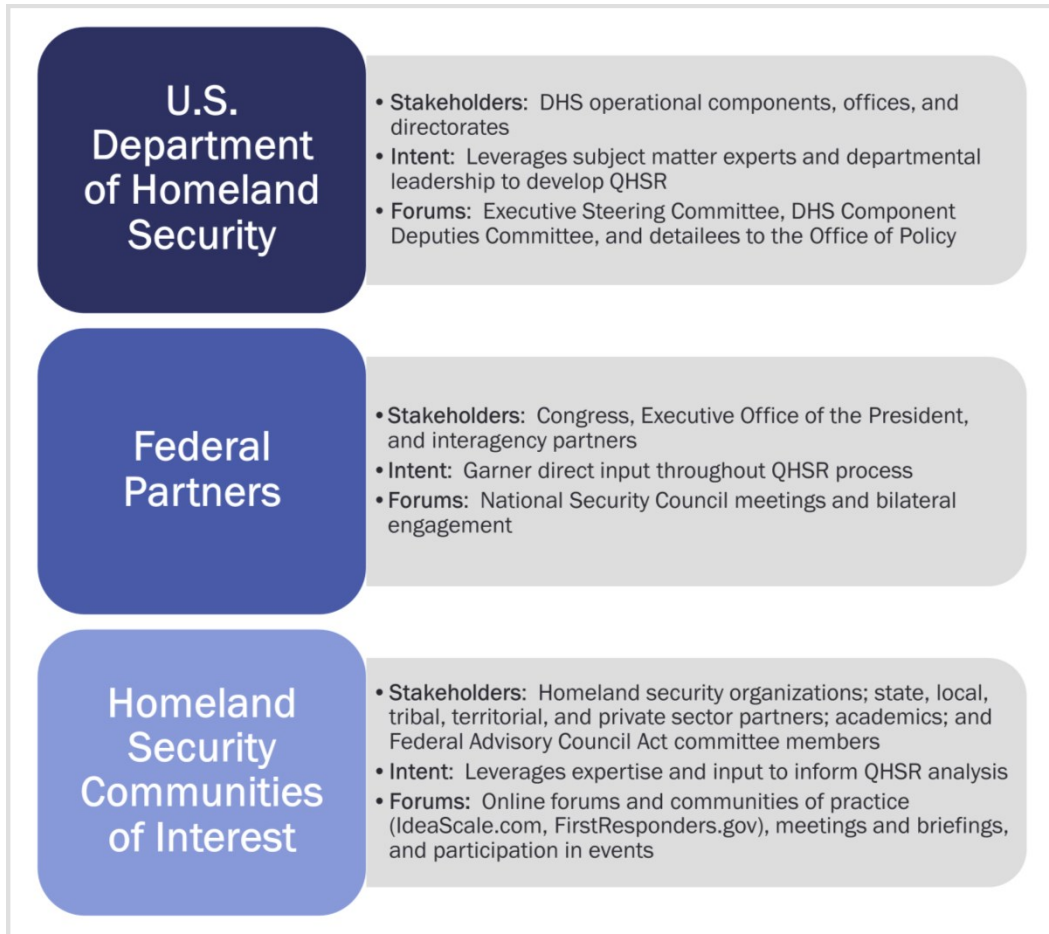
U.S. Department of Homeland Security

• Stakeholders: DHS operational components, offices, and directorates
• Intent: Leverages subject matter experts and departmental leadership to develop QHSR
• Forums: Executive Steering Committee, DHS Component Deputies Committee, and detailees to the Office of Policy

Federal Partners

• Stakeholders: Congress, Executive Office of the President, and interagency partners
• Intent: Garner direct input throughout QHSR process
• Forums: National Security Council meetings and bilateral engagement

Homeland Security Communities of Interest

• Stakeholders: Homeland security organizations; state, local, tribal, territorial, and private sector partners; academics; and Federal Advisory Council Act committee members
• Intent: Leverages expertise and input to inform QHSR analysis
• Forums: Online forums and communities of practice (IdeaScale.com, FirstResponders.gov), meetings and briefings, and participation in events